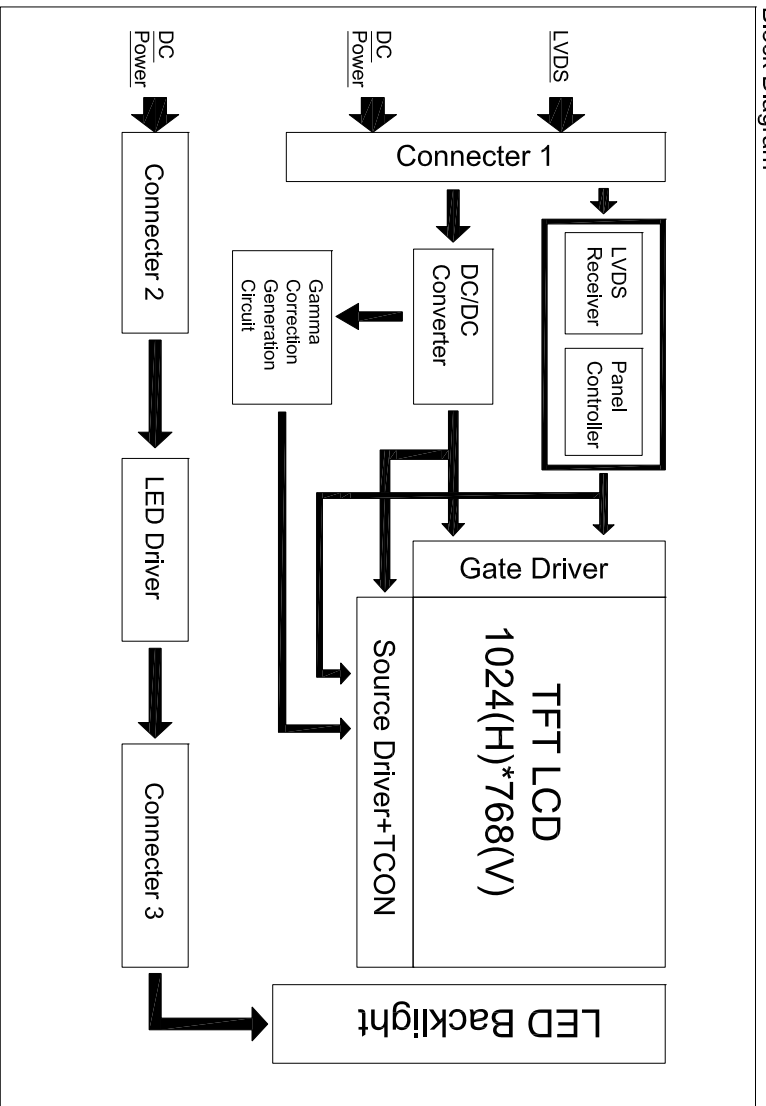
Block Diagram

LVDS

DC Power

DC Power

Connecter 1

LVDS Receiver

Panel Controller

DC/DC Converter

Gamma Correction Generation Circuit

Gate Driver

TFT LCD 1024(H)*768(V)

Source Driver+TCON

Connecter 2

LED Driver

Connecter 3

LED Backlight